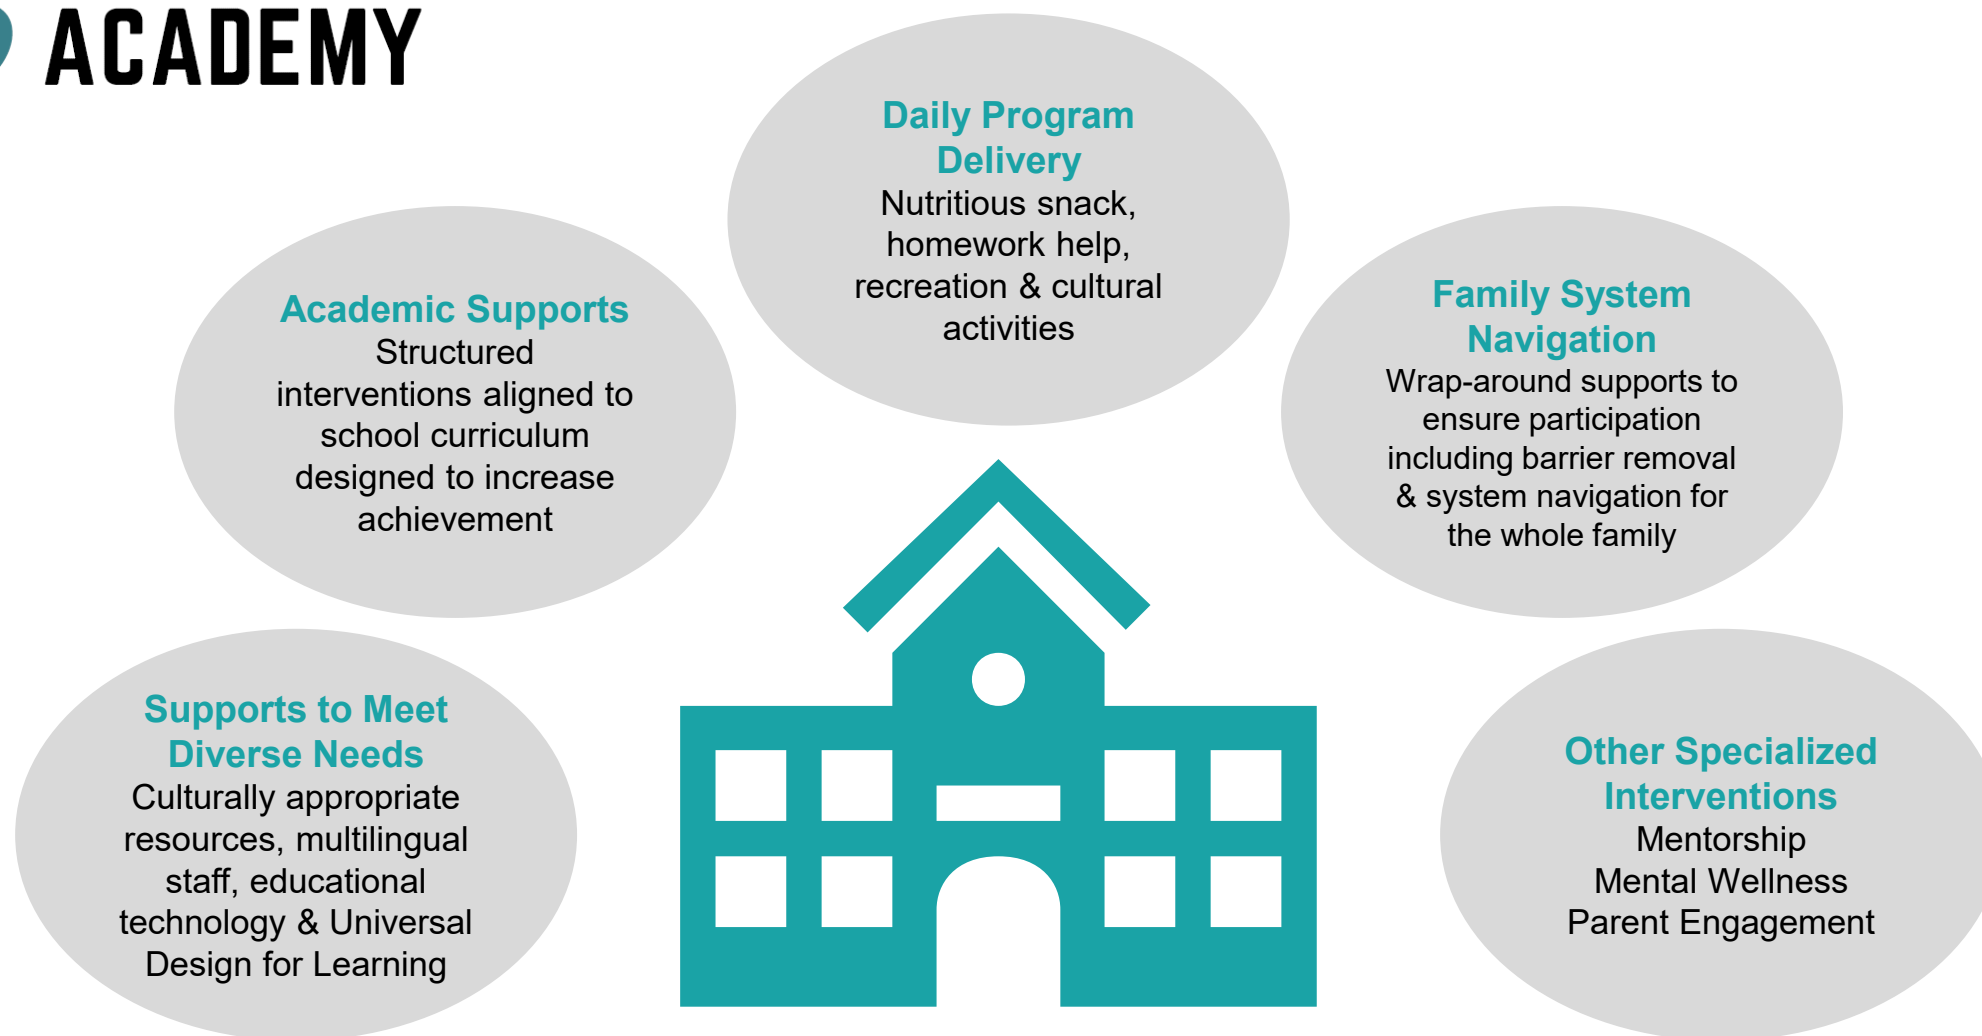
ACADEMY

Daily Program Delivery
Nutritious snack, homework help, recreation & cultural activities

Academic Supports
Structured interventions aligned to school curriculum designed to increase achievement

Family System Navigation
Wrap-around supports to ensure participation including barrier removal & system navigation for the whole family

Supports to Meet Diverse Needs
Culturally appropriate resources, multilingual staff, educational technology & Universal Design for Learning

Other Specialized Interventions
Mentorship
Mental Wellness
Parent Engagement